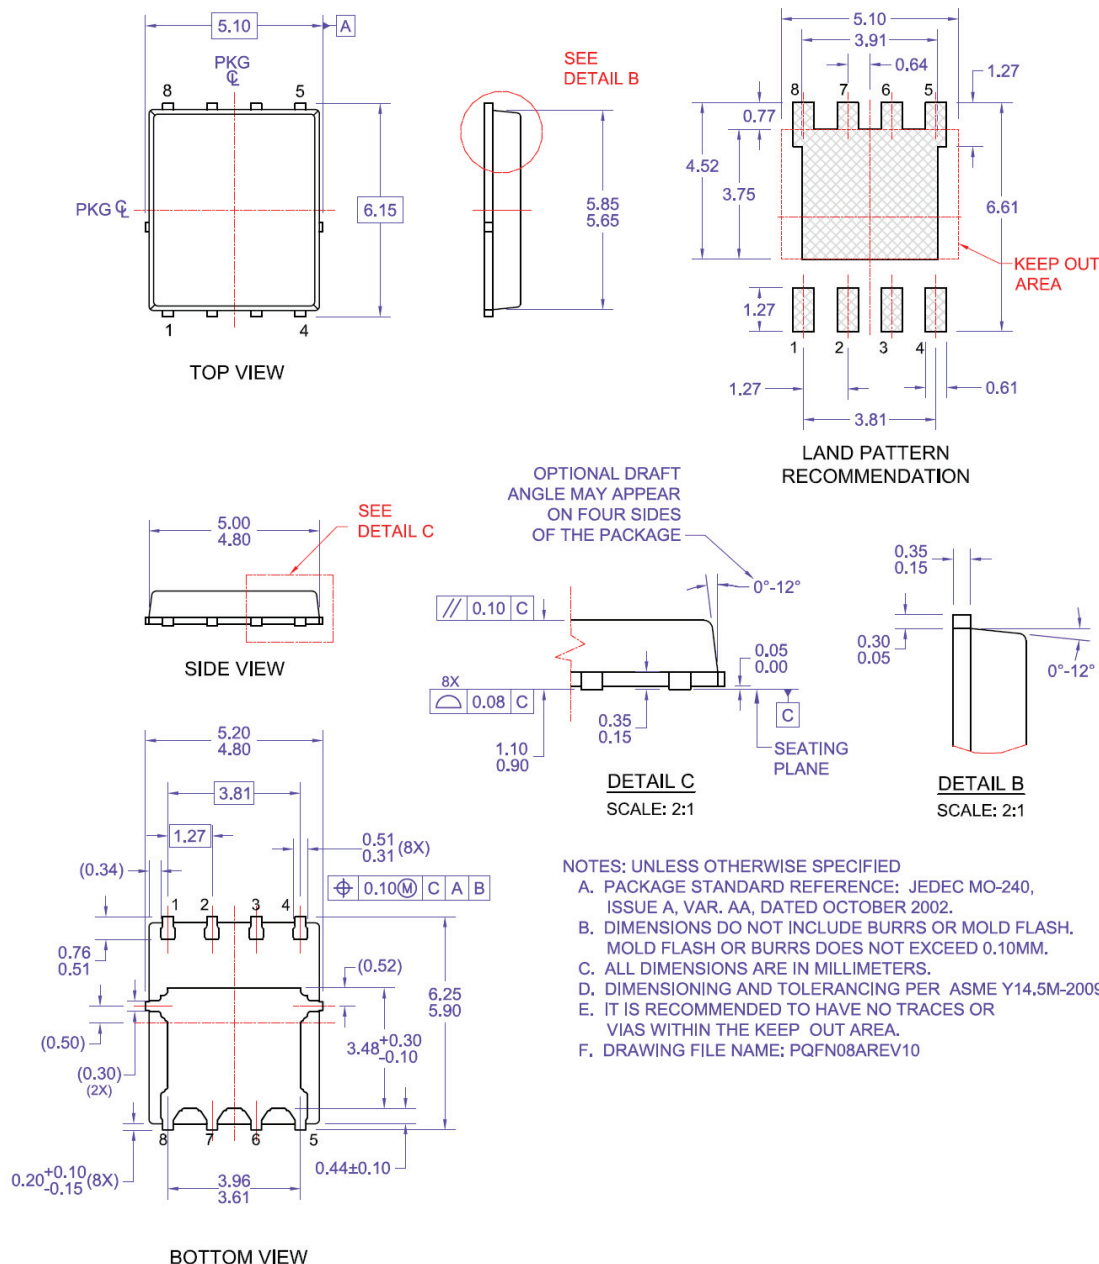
5.10
A
PKG
℄
8
5
PKG ℄
6.15
1
4
TOP VIEW

SEE DETAIL B
5.85
5.65

5.10
3.91
0.64
1.27
8 7 6 5
0.77
4.52
3.75
6.61
KEEP OUT AREA
1.27
1 2 3 4
1.27
0.61
3.81
LAND PATTERN RECOMMENDATION

5.00
4.80
SEE DETAIL C
SIDE VIEW

OPTIONAL DRAFT ANGLE MAY APPEAR ON FOUR SIDES OF THE PACKAGE
0°-12°
// 0.10 C
0.05
0.00
8X
0.08 C
C
0.35
0.15
1.10
0.90
SEATING PLANE
DETAIL C
SCALE: 2:1

0.35
0.15
0.30
0.05
0°-12°
DETAIL B
SCALE: 2:1

5.20
4.80
3.81
1.27
0.51
0.31 (8X)
(0.34)
0.10Ⓜ C A B
1 2 3 4
0.76
0.51
(0.52)
6.25
5.90
(0.50)
$3.48^{+0.30}_{-0.10}$
(0.30)
(2X)
8 7 6 5
$0.20^{+0.10}_{-0.15}$(8X)
0.44±0.10
3.96
3.61
BOTTOM VIEW

NOTES: UNLESS OTHERWISE SPECIFIED
A. PACKAGE STANDARD REFERENCE: JEDEC MO-240, ISSUE A, VAR. AA, DATED OCTOBER 2002.
B. DIMENSIONS DO NOT INCLUDE BURRS OR MOLD FLASH. MOLD FLASH OR BURRS DOES NOT EXCEED 0.10MM.
C. ALL DIMENSIONS ARE IN MILLIMETERS.
D. DIMENSIONING AND TOLERANCING PER ASME Y14.5M-2009
E. IT IS RECOMMENDED TO HAVE NO TRACES OR VIAS WITHIN THE KEEP OUT AREA.
F. DRAWING FILE NAME: PQFN08AREV10